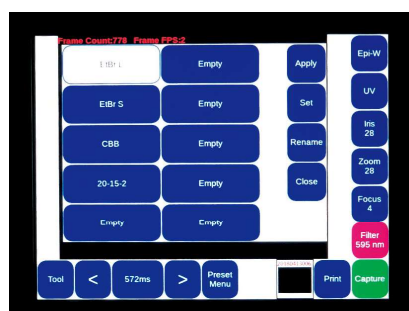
Frame Count:778 Frame FPS:2

EtBr L
Empty
Apply
Epi-W

EtBr S
Empty
Set
UV

CBB
Empty
Rename
Iris
28

20-15-2
Empty
Close
Zoom
28

Empty
Empty
Focus
4

Filter
595 nm

Tool
<
572ms
>
Preset
Menu
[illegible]
Print
Capture